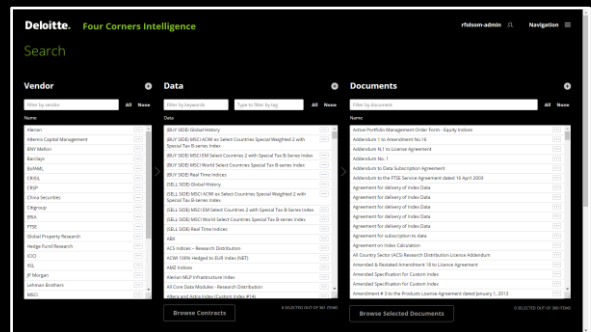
Deloitte. Four Corners Intelligence

rfolsom-admin

Navigation

Search

Vendor

Filter by vendor

All None

Name

Aberian
Albertis Capital Management
BNY Mellon
Barclays
BofAML
CBOE
CRSP
China Securities
Citigroup
DNA
FTSE
Global Property Research
Hedge Fund Research
ICE
ISL
JP Morgan
Lehman Brothers
MSCI

Data

Filter by keywords

Type to filter by tag

All None

Data

(BUY SIDE) Global History
(BUY SIDE) MSCI ACWI ex Select Countries Special Weighted 2 with Special Tax B-series Index
(BUY SIDE) MSCI EM Select Countries 2 with Special Tax B-series Index
(BUY SIDE) MSCI World Select Countries Special Tax B-series Index
(BUY SIDE) Real Time Indices
(SELL SIDE) Global History
(SELL SIDE) MSCI ACWI ex Select Countries Special Weighted 2 with Special Tax B-series Index
(SELL SIDE) MSCI EM Select Countries 2 with Special Tax B-series Index
(SELL SIDE) MSCI World Select Countries Special Tax B-series Index
(SELL SIDE) Real Time Indices
ABX
ACS Indices - Research Distribution
ACWI 100% Hedged to EUR Index (NET)
AMZ Indices
Alerian MLP Infrastructure Index
All Core Data Modules - Research Distribution
Allera and Adria Index (Custom Index #14)

Browse Contracts

0 SELECTED OUT OF 381 ITEMS

Documents

Filter by document

All None

Name

Active Portfolio Management Order Form - Equity Indices
Addendum 1 to Amendment No.16
Addendum N.1 to License Agreement
Addendum No. 1
Addendum to Data Subscription Agreement
Addendum to the FTSE Service Agreement dated 16 April 2003
Agreement for delivery of Index Data
Agreement for delivery of Index Data
Agreement for delivery of Index Data
Agreement for delivery of Index Data
Agreement for delivery of Index Data
Agreement for delivery of Index Data
Agreement for subscription to data
Agreement on Index Calculation
All Country Sector (ACS) Research Distribution License Addendum
Amended & Restated Amendment 18 to Licence Agreement
Amended Specification for Custom Index
Amended Specification for Custom Index
Amendment # 3 to the Products License Agreement dated January 1, 2013

Browse Selected Documents

0 SELECTED OUT OF 388 ITEMS